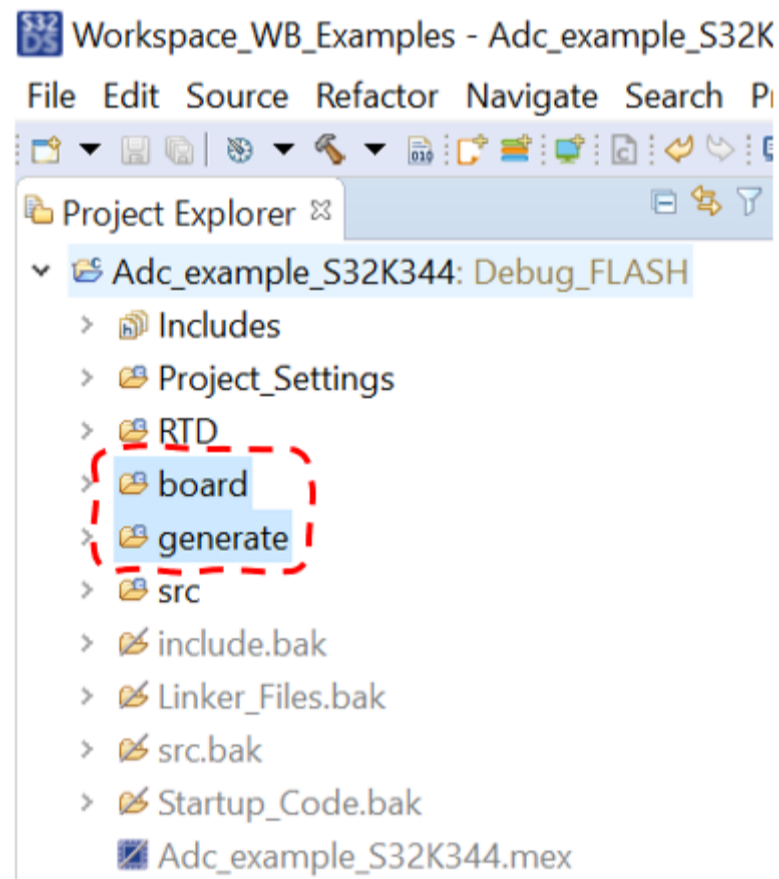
S32 DS Workspace_WB_Examples - Adc_example_S32K

File Edit Source Refactor Navigate Search P

Project Explorer ☒

Adc_example_S32K344: Debug_FLASH
Includes
Project_Settings
RTD
board
generate
src
include.bak
Linker_Files.bak
src.bak
Startup_Code.bak
Adc_example_S32K344.mex